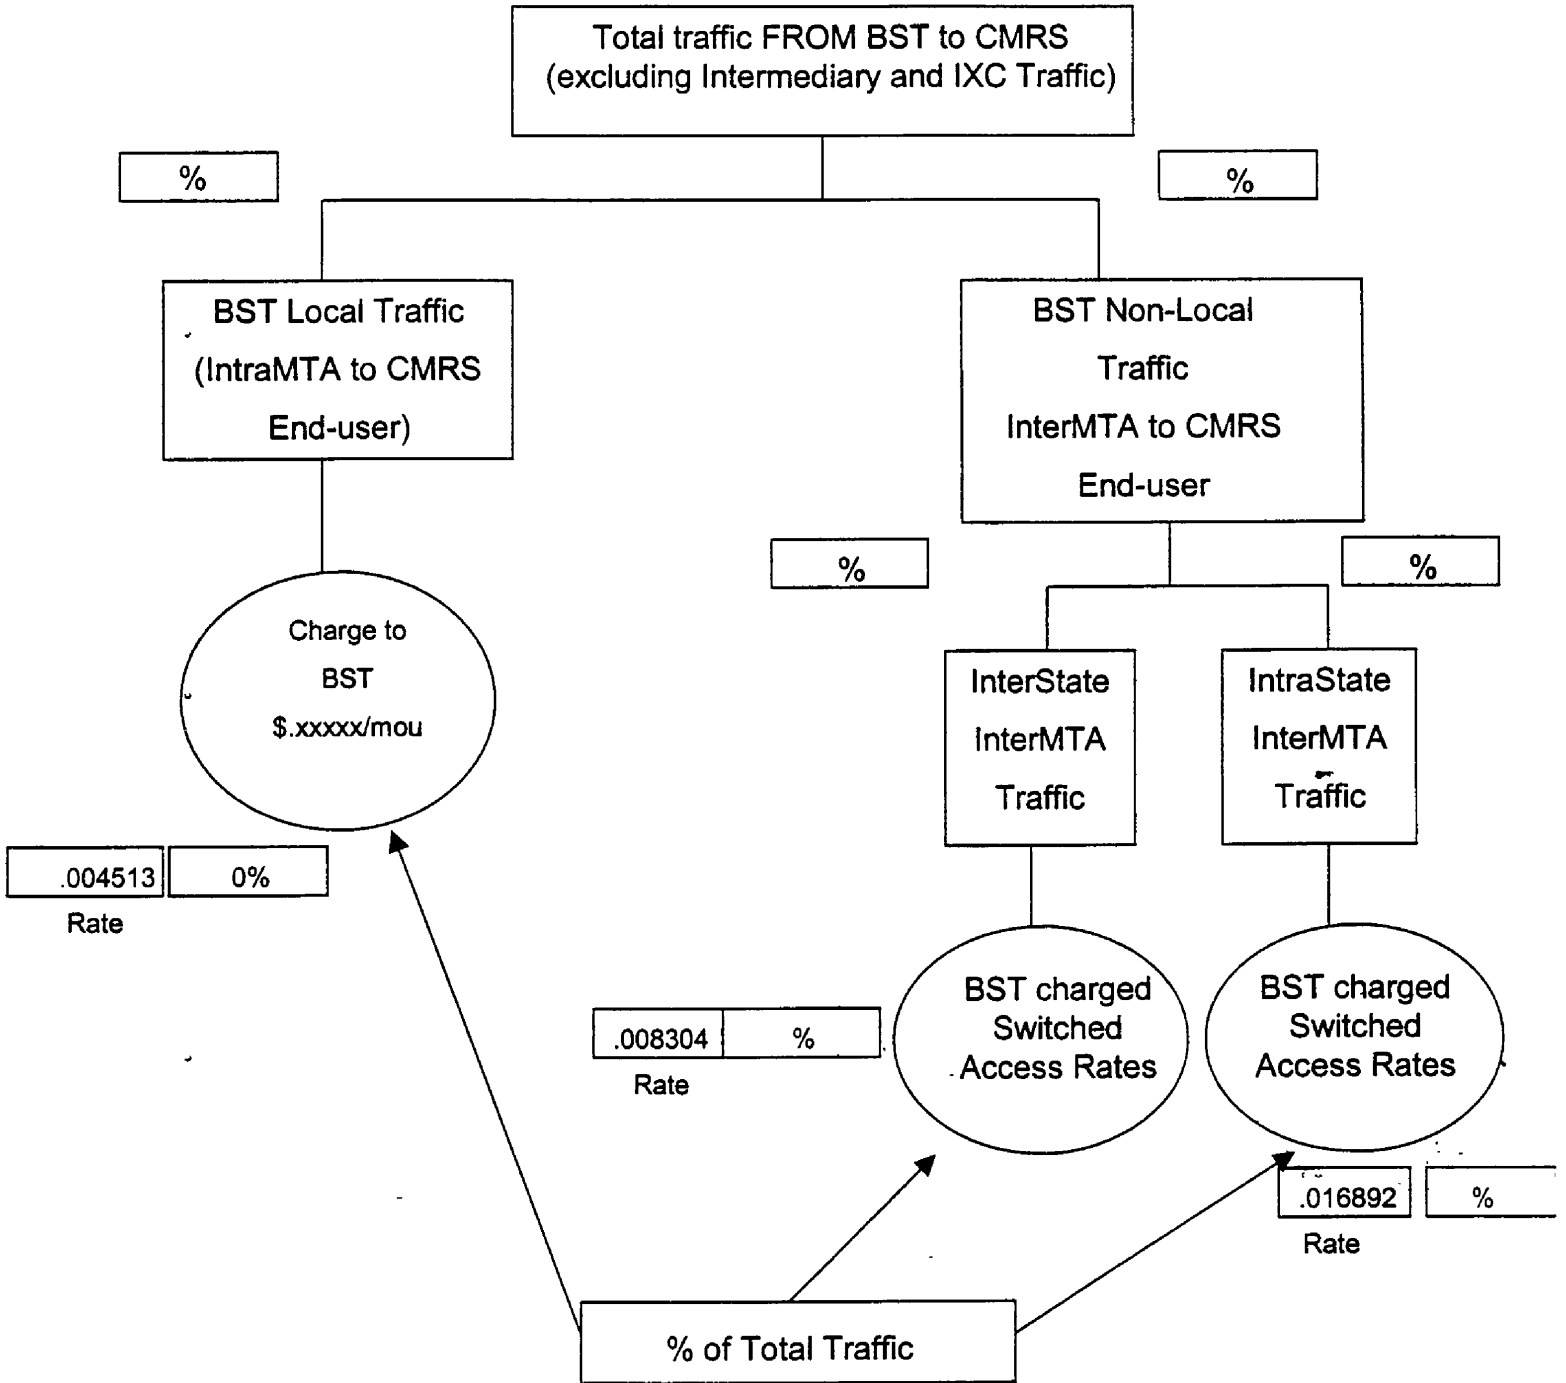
Total traffic FROM BST to CMRS (excluding Intermediary and IXC Traffic)

%

%

BST Local Traffic (IntraMTA to CMRS End-user)

BST Non-Local Traffic InterMTA to CMRS End-user

%

%

Charge to BST $.xxxxx/mou

InterState InterMTA Traffic

IntraState InterMTA Traffic

.004513 | 0%
Rate

BST charged Switched Access Rates

BST charged Switched Access Rates

.008304 | %
Rate

.016892 | %
Rate

% of Total Traffic